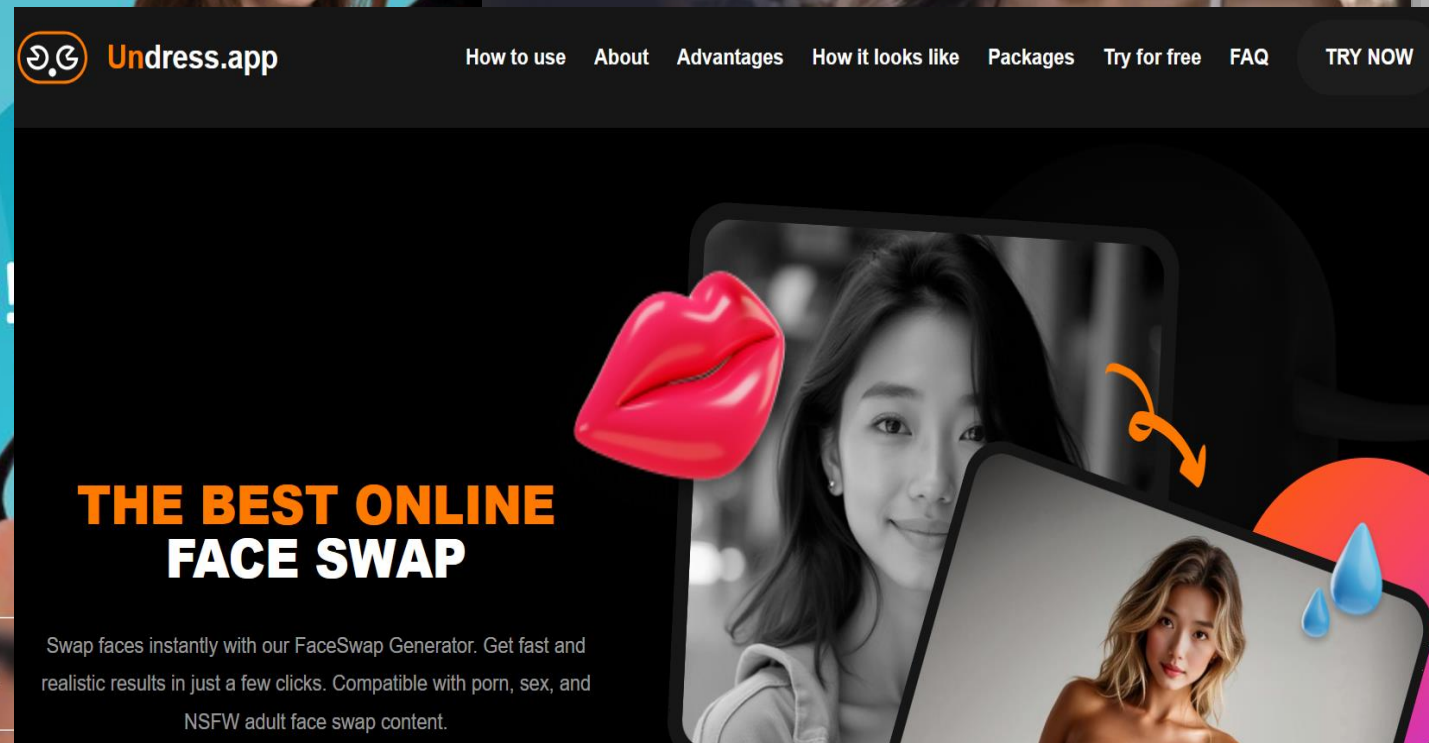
Undress.app

How to use About Advantages How it looks like Packages Try for free FAQ TRY NOW

THE BEST ONLINE
FACE SWAP

Swap faces instantly with our FaceSwap Generator. Get fast and realistic results in just a few clicks. Compatible with porn, sex, and NSFW adult face swap content.